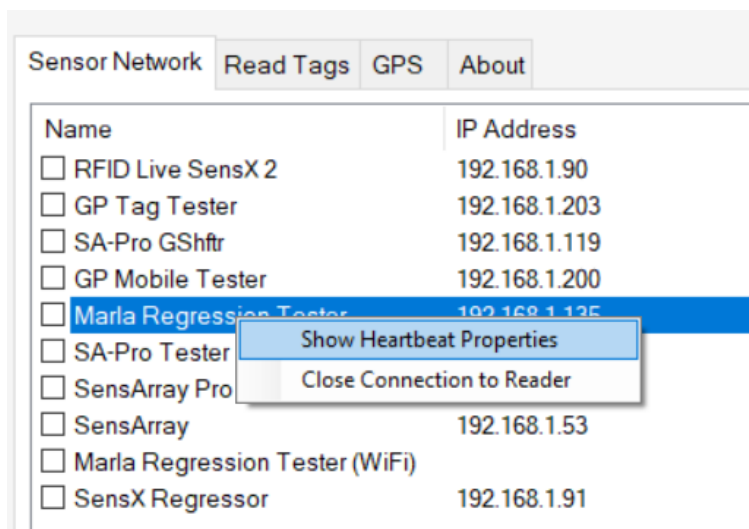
Sensor Network | Read Tags | GPS | About

| Name | IP Address |
|---|---|
| ☐ RFID Live SensX 2 | 192.168.1.90 |
| ☐ GP Tag Tester | 192.168.1.203 |
| ☐ SA-Pro GShftr | 192.168.1.119 |
| ☐ GP Mobile Tester | 192.168.1.200 |
| ☐ Marla Regression Tester | 192.168.1.135 |
| ☐ SA-Pro Tester | |
| ☐ SensArray Pro | |
| ☐ SensArray | 192.168.1.53 |
| ☐ Marla Regression Tester (WiFi) | |
| ☐ SensX Regressor | 192.168.1.91 |

Show Heartbeat Properties
Close Connection to Reader